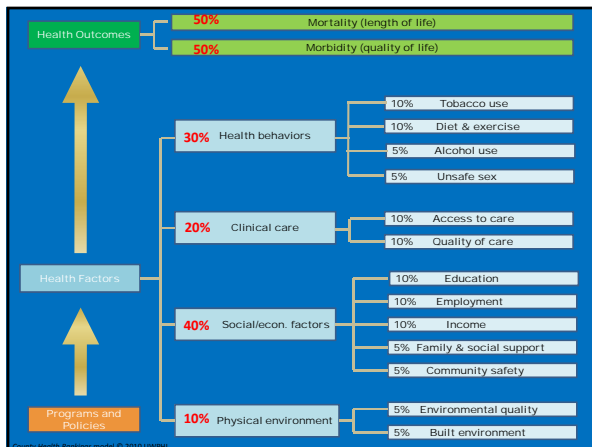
Health Outcomes

50% Mortality (length of life)

50% Morbidity (quality of life)

Health Factors

30% Health behaviors

10% Tobacco use

10% Diet & exercise

5% Alcohol use

5% Unsafe sex

20% Clinical care

10% Access to care

10% Quality of care

40% Social/econ. factors

10% Education

10% Employment

10% Income

5% Family & social support

5% Community safety

10% Physical environment

5% Environmental quality

5% Built environment

Programs and Policies

County Health Rankings model © 2010 UWPHI